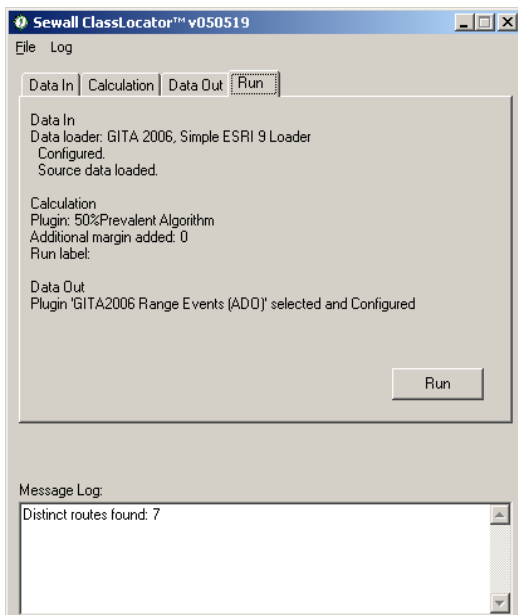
Sewall ClassLocator™ v050519

File Log

Data In | Calculation | Data Out | Run

Data In
Data loader: GITA 2006, Simple ESRI 9 Loader
Configured.
Source data loaded.

Calculation
Plugin: 50%Prevalent Algorithm
Additional margin added: 0
Run label:

Data Out
Plugin 'GITA2006 Range Events (ADO)' selected and Configured

Run

Message Log:
Distinct routes found: 7